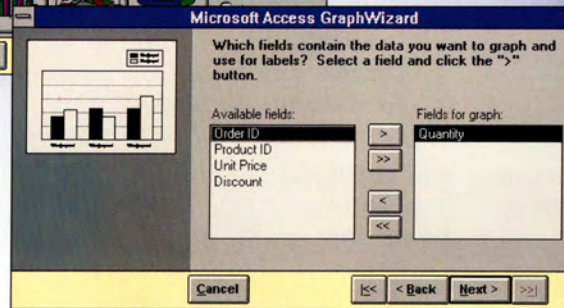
Microsoft Access GraphWizard

Which fields contain the data you want to graph and use for labels? Select a field and click the ">" button.

Available fields:
Order ID
Product ID
Unit Price
Discount

>
>>
<
<<

Fields for graph:
Quantity

Cancel
|<<
< Back
Next >
>>|